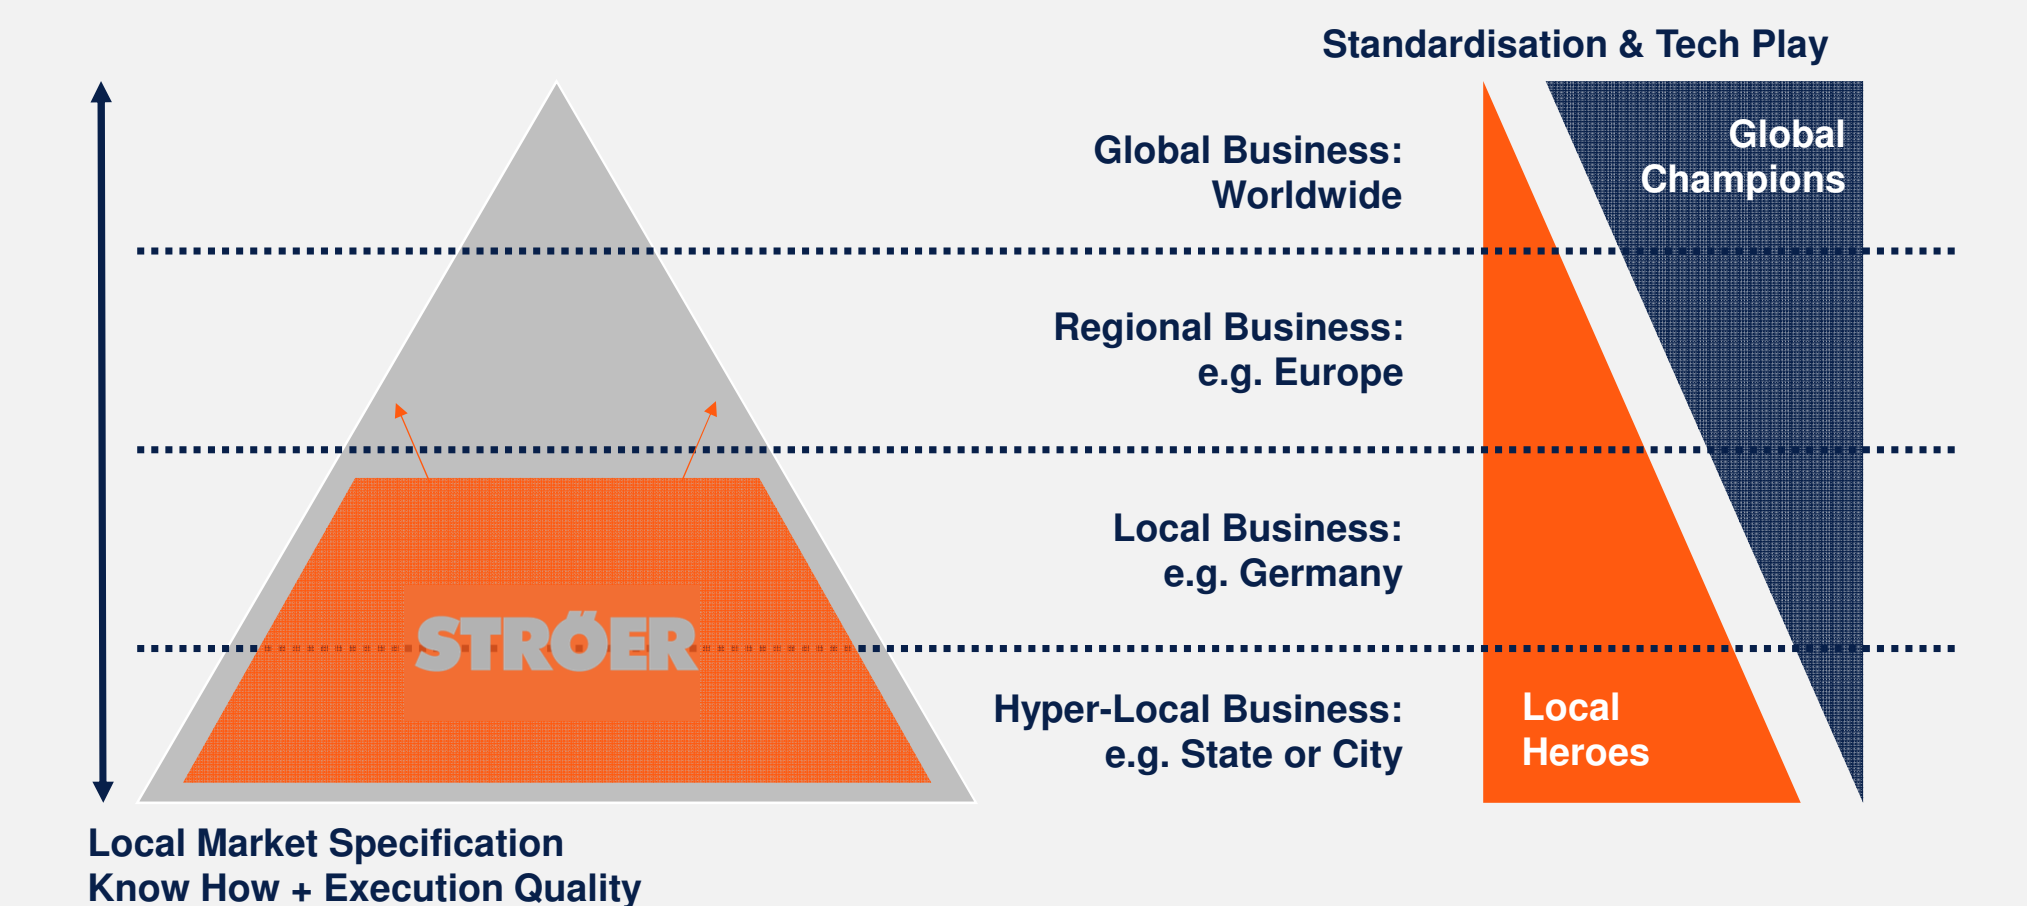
Standardisation & Tech Play

Global Business: Worldwide

Global Champions

Regional Business: e.g. Europe

Local Business: e.g. Germany

STRÖER

Hyper-Local Business: e.g. State or City

Local Heroes

Local Market Specification Know How + Execution Quality